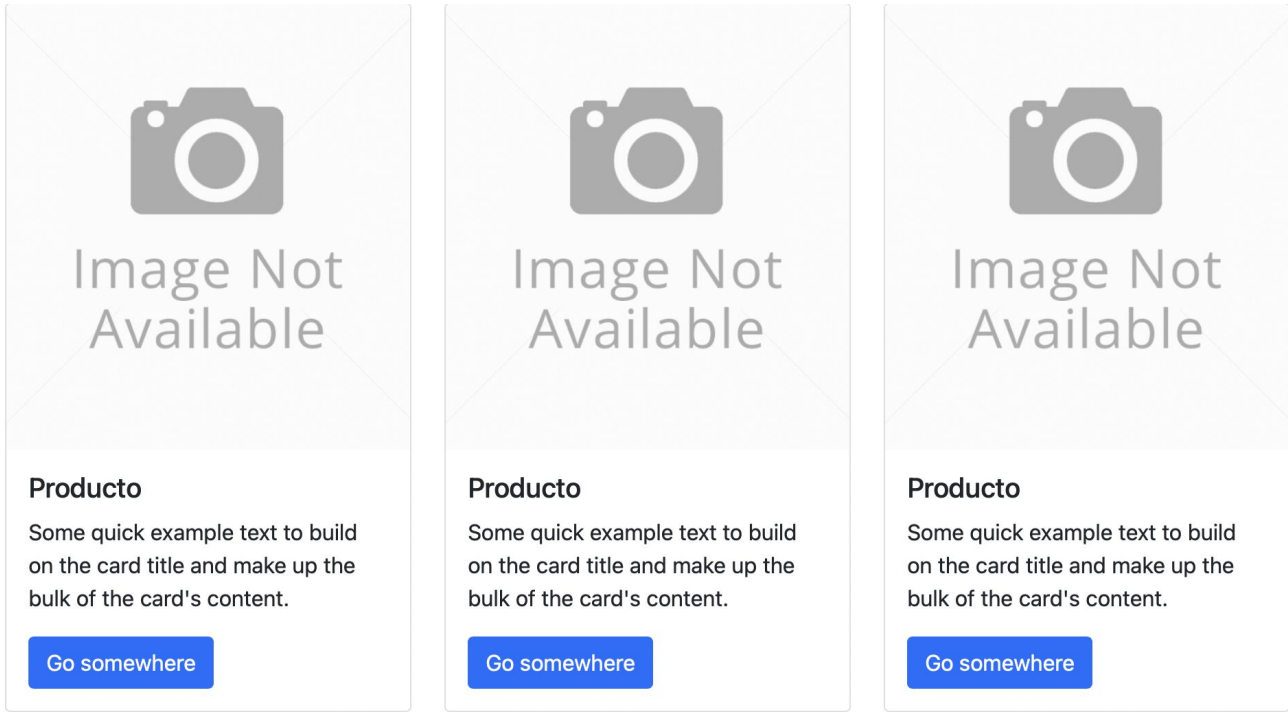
Image Not Available

Producto

Some quick example text to build on the card title and make up the bulk of the card's content.

Go somewhere

Image Not Available

Producto

Some quick example text to build on the card title and make up the bulk of the card's content.

Go somewhere

Image Not Available

Producto

Some quick example text to build on the card title and make up the bulk of the card's content.

Go somewhere